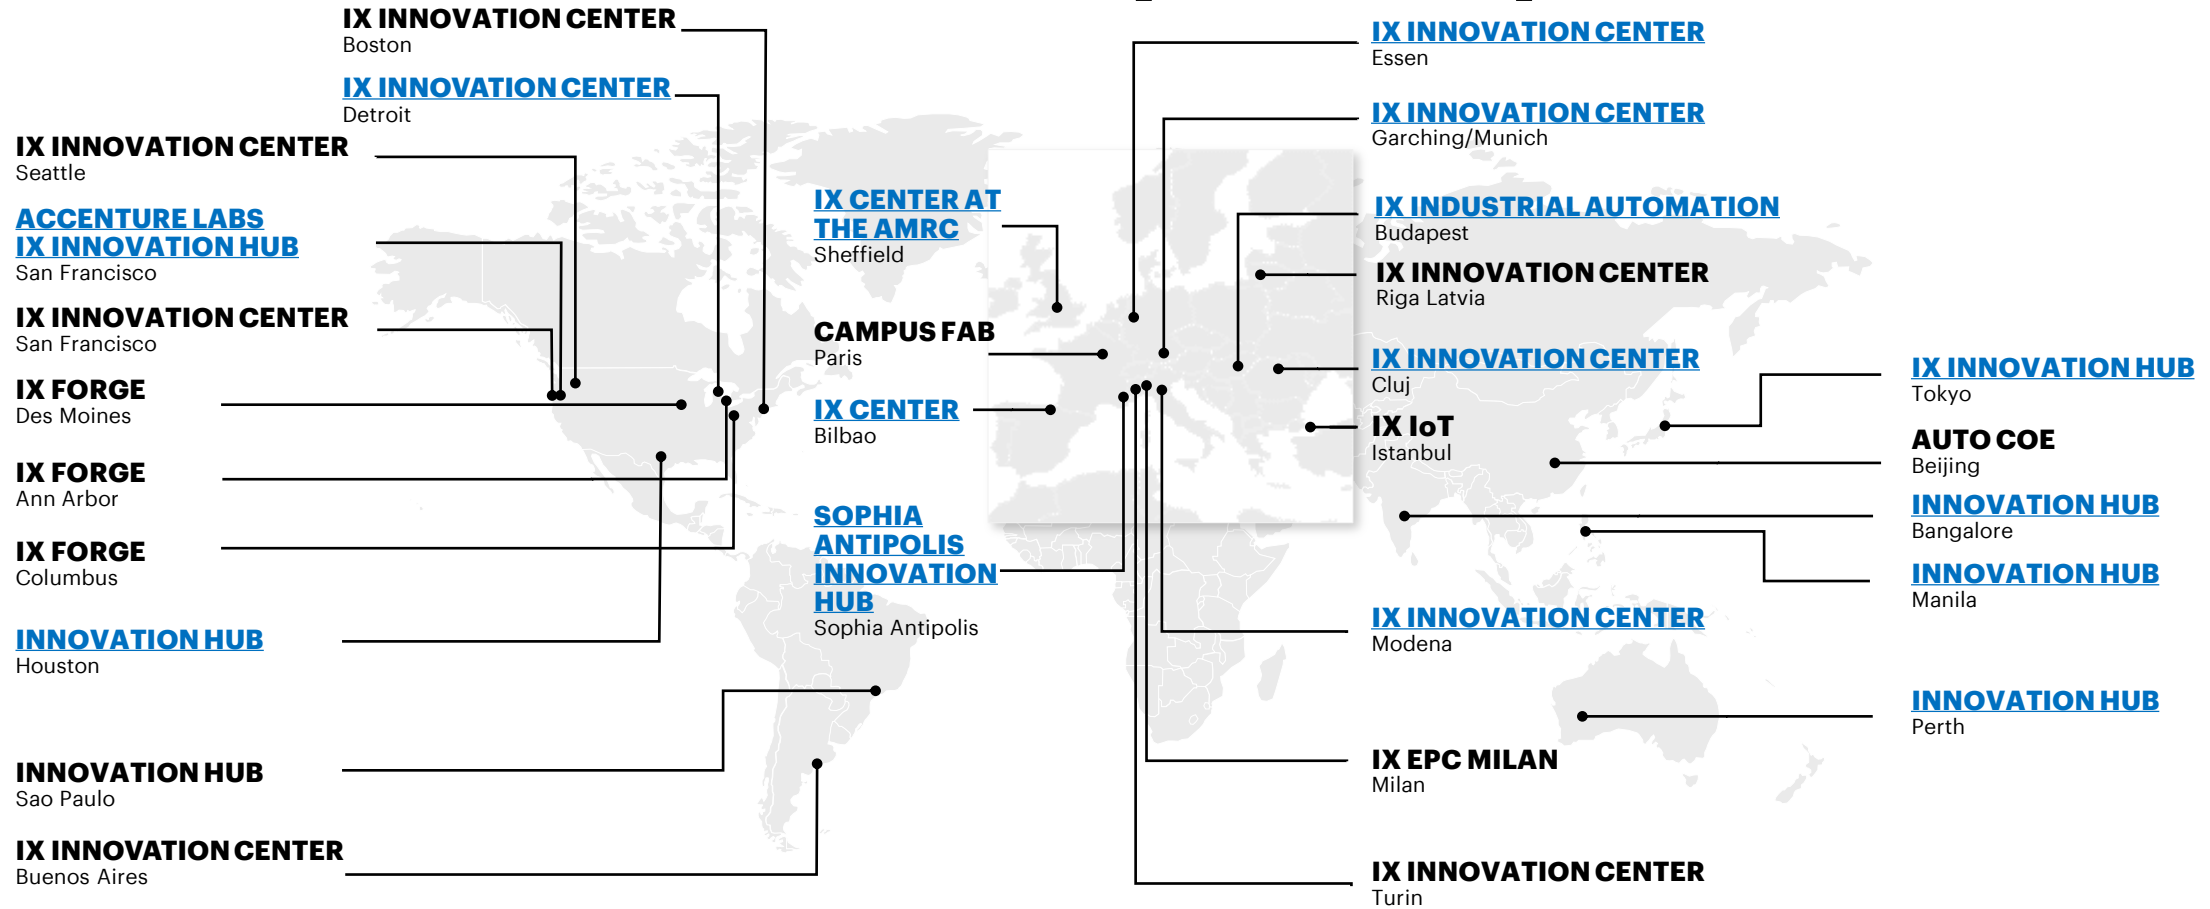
IX INNOVATION CENTER
Boston

IX INNOVATION CENTER
Detroit

IX INNOVATION CENTER
Seattle

ACCENTURE LABS
IX INNOVATION HUB
San Francisco

IX INNOVATION CENTER
San Francisco

IX FORGE
Des Moines

IX FORGE
Ann Arbor

IX FORGE
Columbus

INNOVATION HUB
Houston

INNOVATION HUB
Sao Paulo

IX INNOVATION CENTER
Buenos Aires

IX CENTER AT THE AMRC
Sheffield

CAMPUS FAB
Paris

IX CENTER
Bilbao

SOPHIA ANTIPOLIS INNOVATION HUB
Sophia Antipolis

IX INNOVATION CENTER
Essen

IX INNOVATION CENTER
Garching/Munich

IX INDUSTRIAL AUTOMATION
Budapest

IX INNOVATION CENTER
Riga Latvia

IX INNOVATION CENTER
Cluj

IX IoT
Istanbul

IX INNOVATION CENTER
Modena

IX EPC MILAN
Milan

IX INNOVATION CENTER
Turin

IX INNOVATION HUB
Tokyo

AUTO COE
Beijing

INNOVATION HUB
Bangalore

INNOVATION HUB
Manila

INNOVATION HUB
Perth